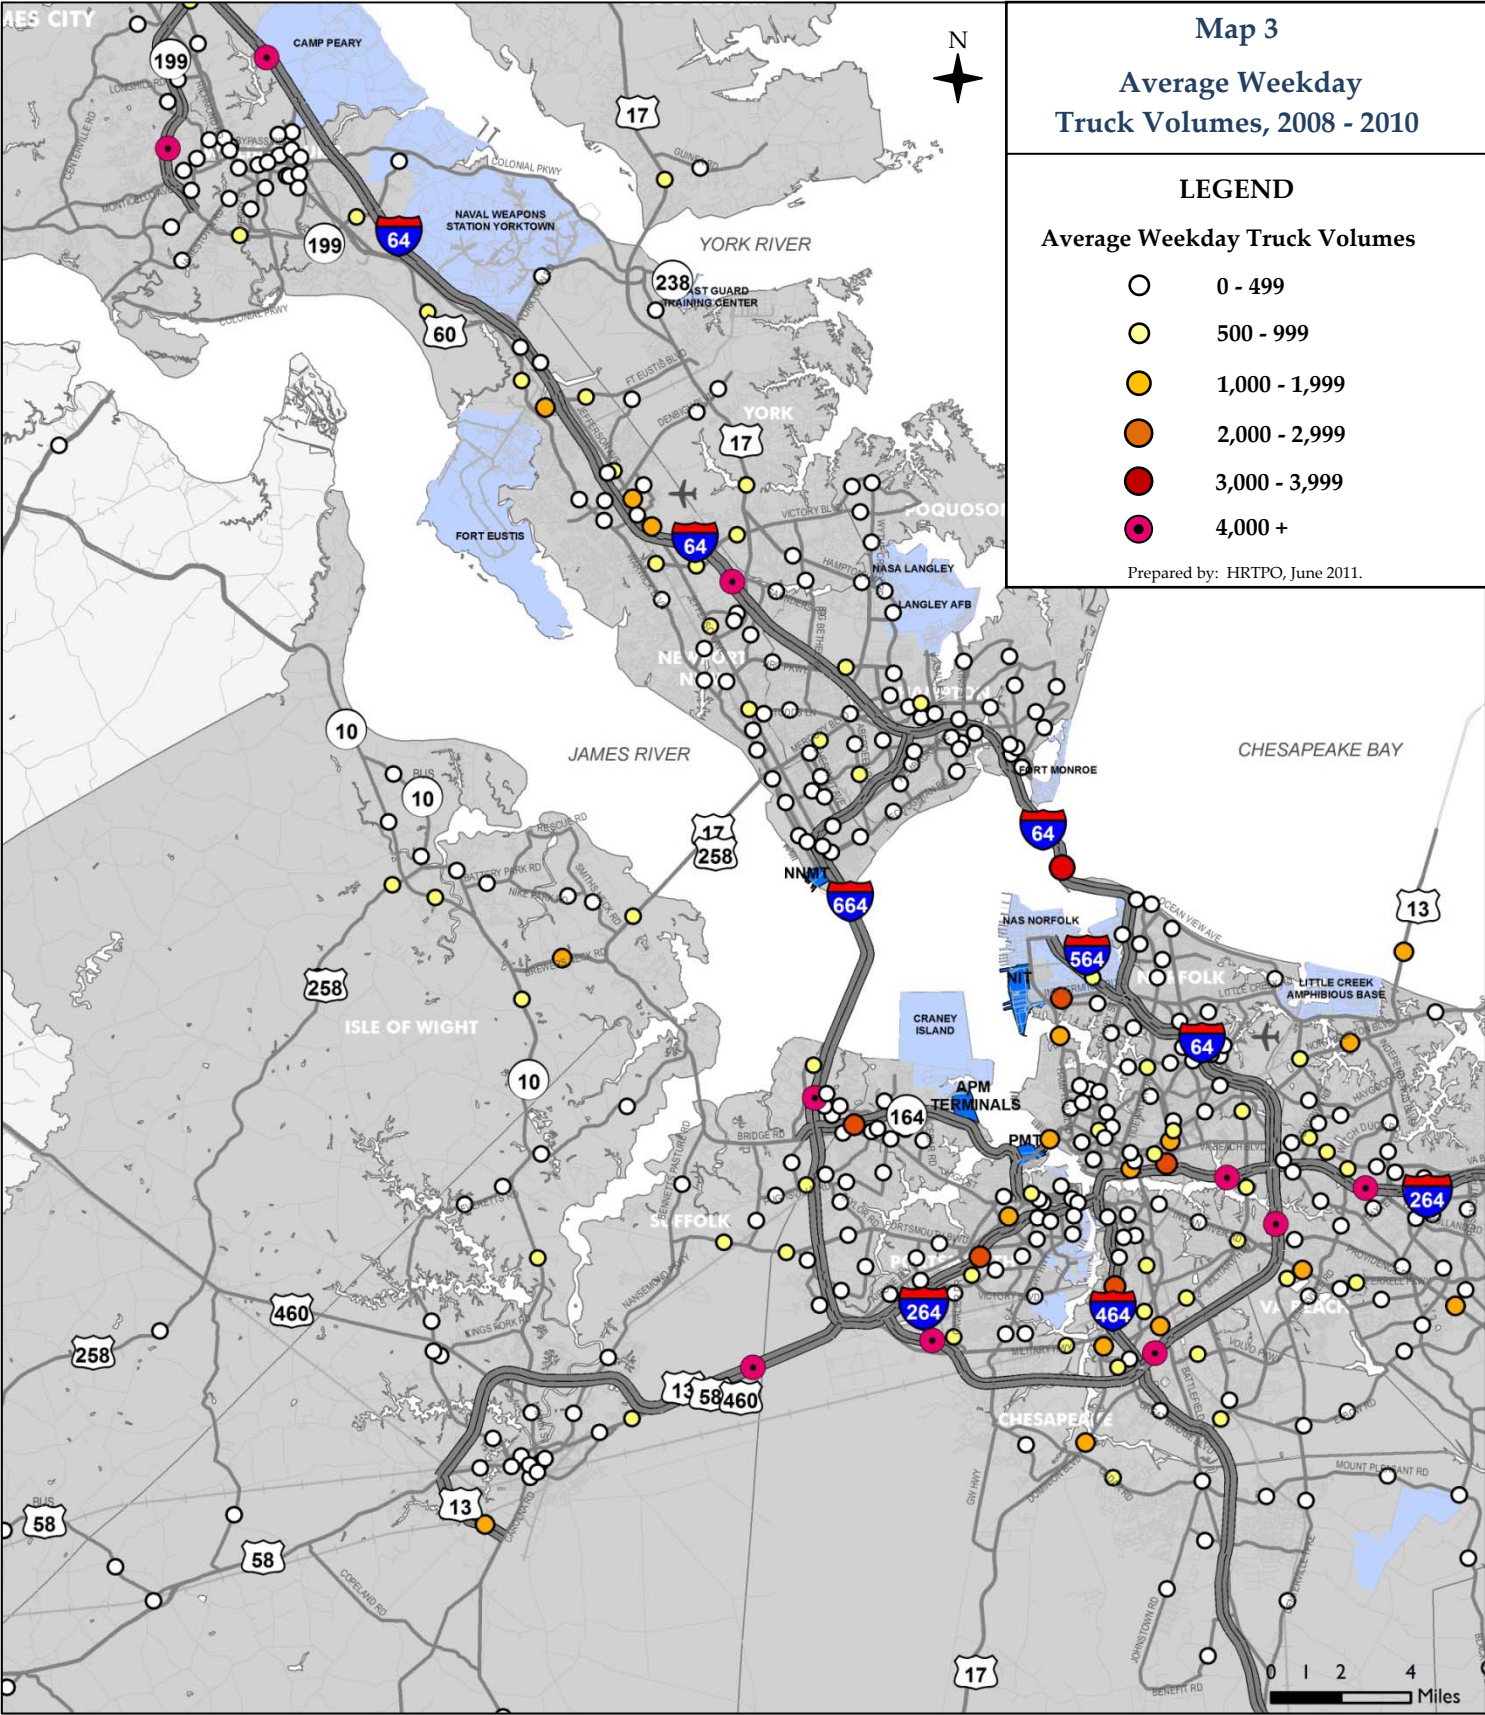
Map 3

Average Weekday Truck Volumes, 2008 - 2010

LEGEND

Average Weekday Truck Volumes

0 - 499

500 - 999

1,000 - 1,999

2,000 - 2,999

3,000 - 3,999

4,000 +

Prepared by: HRTPO, June 2011.

N

MES CITY
CAMP PEARY
199
199
64
17
NAVAL WEAPONS STATION YORKTOWN
COLONIAL PKWY
YORK RIVER
238
COAST GUARD TRAINING CENTER
60
YORK
17
FORT EUSTIS
64
POQUOSON
NASA LANGLEY
LANGLEY AFB
NEWPORT NEWS
HAMPTON
JAMES RIVER
CHESAPEAKE BAY
10
10
FORT MONROE
17
258
64
NNMT
664
NAS NORFOLK
564
NIT
NORFOLK
LITTLE CREEK AMPHIBIOUS BASE
13
258
CRANEY ISLAND
64
ISLE OF WIGHT
10
APM TERMINALS
164
PMT
264
SUFFOLK
PORTSMOUTH
264
464
VA BEACH
460
258
13
58
460
CHESAPEAKE
13
58
58
17
0 1 2 4
Miles